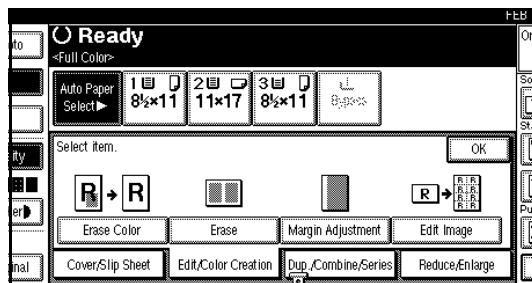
FEB
to
Ready
<Full Color>
Auto Paper Select▶
1 $8\frac{1}{2}$×11
2 11×17
3 $8\frac{1}{2}$×11
Bypass
Select item.
OK
Erase Color
Erase
Margin Adjustment
Edit Image
Cover/Slip Sheet
Edit/Color Creation
Dup./Combine/Series
Reduce/Enlarge
ity
er
inal
Or
So
St
Pu